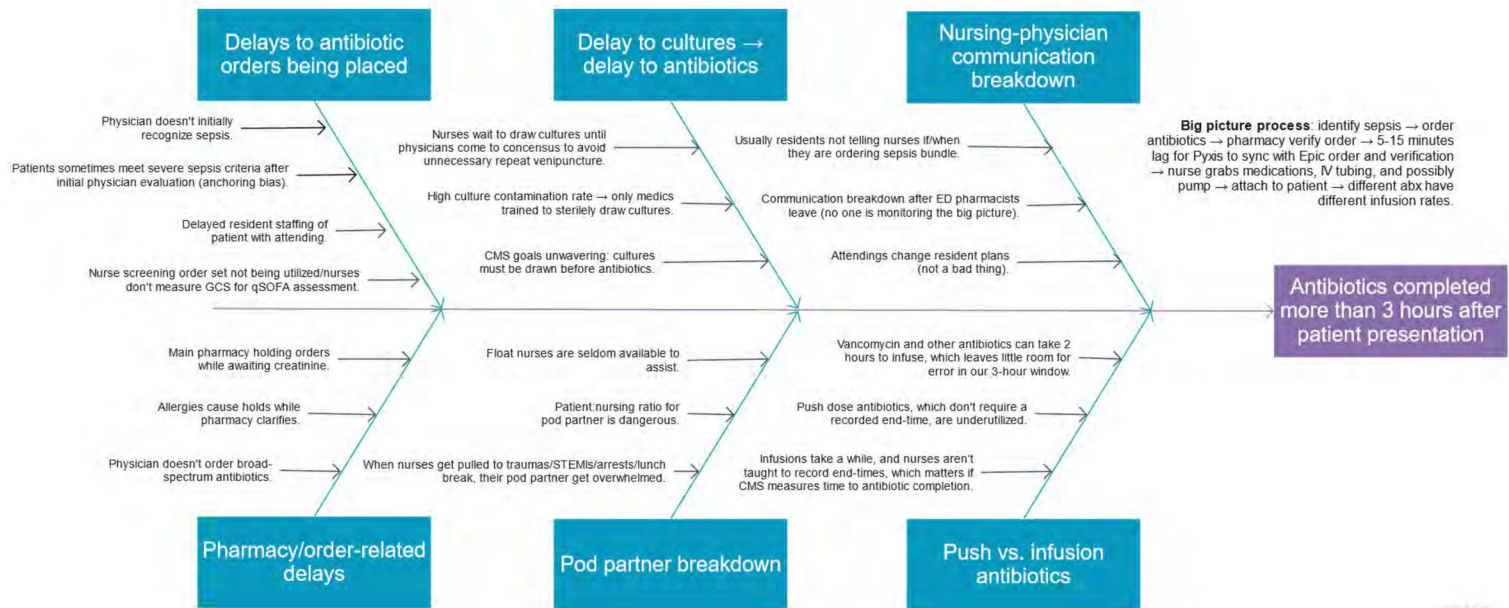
Delays to antibiotic orders being placed

Delay to cultures → delay to antibiotics

Nursing-physician communication breakdown

Physician doesn't initially recognize sepsis.

Patients sometimes meet severe sepsis criteria after initial physician evaluation (anchoring bias).

Delayed resident staffing of patient with attending.

Nurse screening order set not being utilized/nurses don't measure GCS for qSOFA assessment.

Nurses wait to draw cultures until physicians come to concensus to avoid unnecessary repeat venipuncture.

High culture contamination rate → only medics trained to sterilely draw cultures.

CMS goals unwavering: cultures must be drawn before antibiotics.

Usually residents not telling nurses if/when they are ordering sepsis bundle.

Communication breakdown after ED pharmacists leave (no one is monitoring the big picture).

Attendings change resident plans (not a bad thing).

**Big picture process**: identify sepsis → order antibiotics → pharmacy verify order → 5-15 minutes lag for Pyxis to sync with Epic order and verification → nurse grabs medications, IV tubing, and possibly pump → attach to patient → different abx have different infusion rates.

Antibiotics completed more than 3 hours after patient presentation

Main pharmacy holding orders while awaiting creatinine.

Allergies cause holds while pharmacy clarifies.

Physician doesn't order broad-spectrum antibiotics.

Float nurses are seldom available to assist.

Patient:nursing ratio for pod partner is dangerous.

When nurses get pulled to traumas/STEMIs/arrests/lunch break, their pod partner get overwhelmed.

Vancomycin and other antibiotics can take 2 hours to infuse, which leaves little room for error in our 3-hour window.

Push dose antibiotics, which don't require a recorded end-time, are underutilized.

Infusions take a while, and nurses aren't taught to record end-times, which matters if CMS measures time to antibiotic completion.

Pharmacy/order-related delays

Pod partner breakdown

Push vs. infusion antibiotics